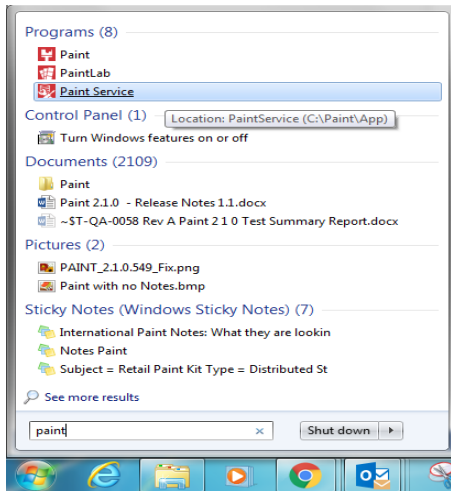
Programs (8)
Paint
PaintLab
Paint Service
Control Panel (1)
Location: PaintService (C:\Paint\App)
Turn Windows features on or off
Documents (2109)
Paint
Paint 2.1.0 - Release Notes 1.1.docx
~$T-QA-0058 Rev A Paint 2 1 0 Test Summary Report.docx
Pictures (2)
PAINT_2.1.0.549_Fix.png
Paint with no Notes.bmp
Sticky Notes (Windows Sticky Notes) (7)
International Paint Notes: What they are lookin
Notes Paint
Subject = Retail Paint Kit Type = Distributed St
See more results
paint
×
Shut down